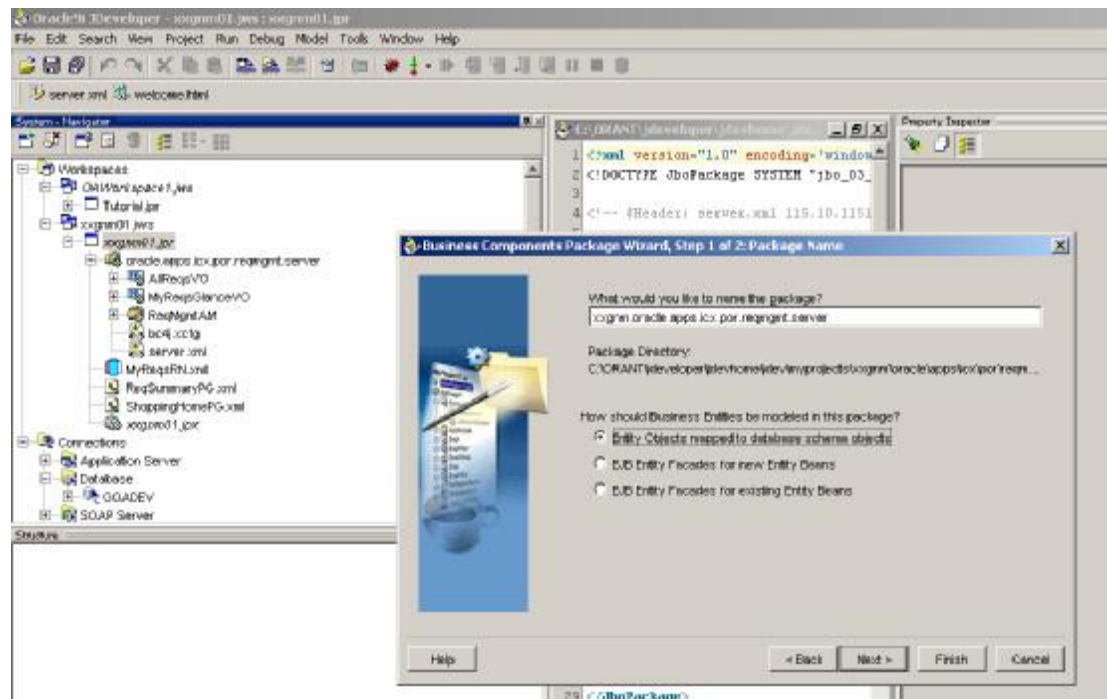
Oracle9i JDeveloper - xxgnm01.jws : xxgnm01.jpr
File Edit Search View Project Run Debug Model Tools Window Help

server.xml welcome.html

System - Navigator
Workspaces
OAWorkspace1.jws
Tutorial.jpr
xxgnm01.jws
xxgnm01.jpr
oracle.apps.icx.por.reqmgmt.server
AllReqsVO
MyReqsGlanceVO
ReqMgmtAM
bc4j.xcfg
server.xml
MyReqsRN.xml
ReqSummaryPG.xml
ShoppingHomePG.xml
xxgnm01.jpr
Connections
Application Server
Database
GOADEV
SOAP Server
Structure

C:\GRANT\jdeveloper\jdevhome\jdev...
1 <?xml version="1.0" encoding='window
2 <!DOCTYPE JboPackage SYSTEM "jbo_03_
3
4 <!-- $Header: server.xml 115.10.1151
29 </JboPackage>

Property Inspector

Business Components Package Wizard, Step 1 of 2: Package Name

What would you like to name the package?
xxgnm.oracle.apps.icx.por.reqmgmt.server

Package Directory:
C:\GRANT\jdeveloper\jdevhome\jdev\myprojects\xxgnm\oracle\apps\icx\por\reqm...

How should Business Entities be modeled in this package?
Entity Objects mapped to database schema objects
EJB Entity Facades for new Entity Beans
EJB Entity Facades for existing Entity Beans

Help
< Back
Next >
Finish
Cancel